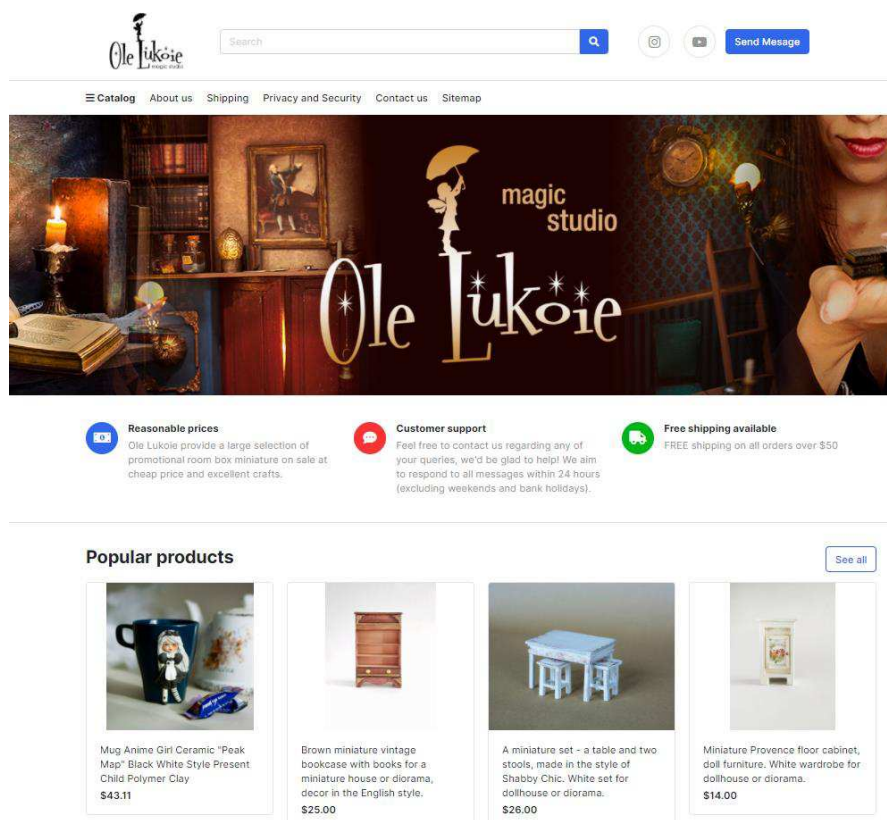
Ole Lukoie magic studio

Search

Send Mesage

☰ Catalog About us Shipping Privacy and Security Contact us Sitemap

magic studio
Ole Lukoie

**Reasonable prices**
Ole Lukoie provide a large selection of promotional room box miniature on sale at cheap price and excellent crafts.

**Customer support**
Feel free to contact us regarding any of your queries, we'd be glad to help! We aim to respond to all messages within 24 hours (excluding weekends and bank holidays).

**Free shipping available**
FREE shipping on all orders over $50

## Popular products

See all

Mug Anime Girl Ceramic "Peak Map" Black White Style Present Child Polymer Clay
$43.11

Brown miniature vintage bookcase with books for a miniature house or diorama, decor in the English style.
$25.00

A miniature set - a table and two stools, made in the style of Shabby Chic. White set for dollhouse or diorama.
$26.00

Miniature Provence floor cabinet, doll furniture. White wardrobe for dollhouse or diorama.
$14.00